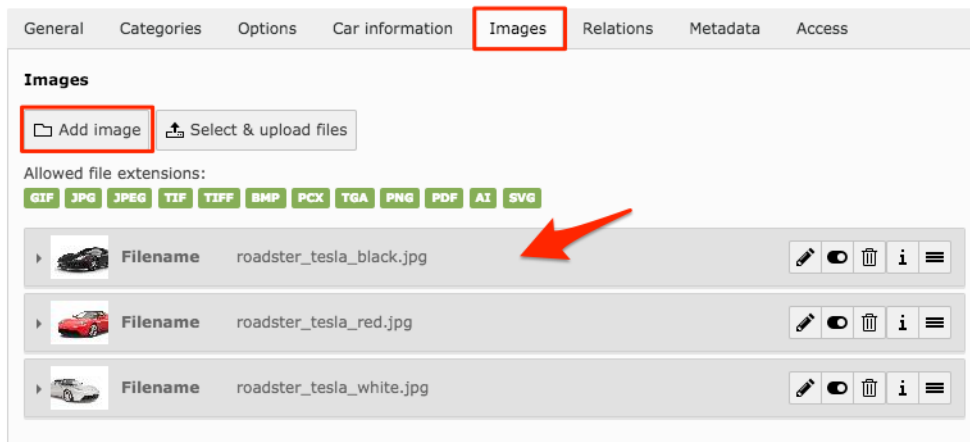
General Categories Options Car information Images Relations Metadata Access

Images

Add image Select & upload files

Allowed file extensions:

GIF JPG JPEG TIF TIFF BMP PCX TGA PNG PDF AI SVG

Filename roadster_tesla_black.jpg

Filename roadster_tesla_red.jpg

Filename roadster_tesla_white.jpg